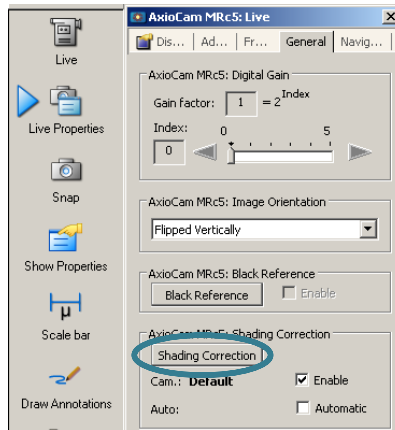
Live

Live Properties

Snap

Show Properties

μ

Scale bar

Draw Annotations

AxioCam MRc5: Live

Dis... Ad... Fr... General Navig...

AxioCam MRc5: Digital Gain

Gain factor: 1 = $2^{Index}$

Index: 0 5

0

AxioCam MRc5: Image Orientation

Flipped Vertically

AxioCam MRc5: Black Reference

Black Reference

Enable

AxioCam MRc5: Shading Correction

Shading Correction

Cam.: Default

Enable

Auto:

Automatic